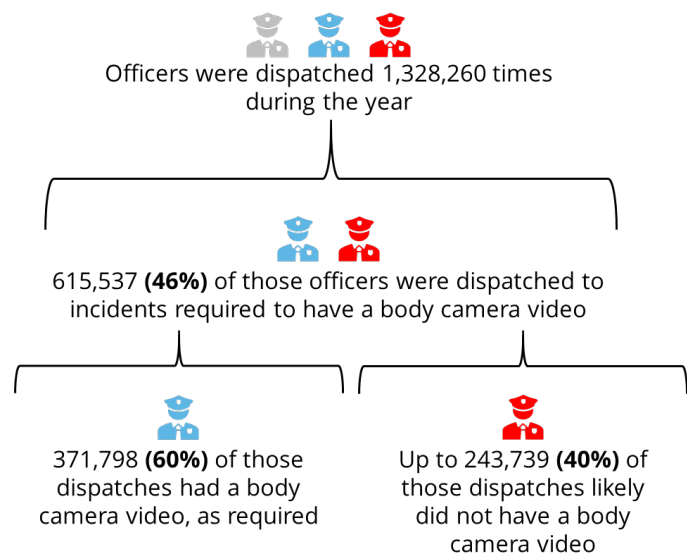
Officers were dispatched 1,328,260 times during the year

615,537 **(46%)** of those officers were dispatched to incidents required to have a body camera video

371,798 **(60%)** of those dispatches had a body camera video, as required

Up to 243,739 **(40%)** of those dispatches likely did not have a body camera video